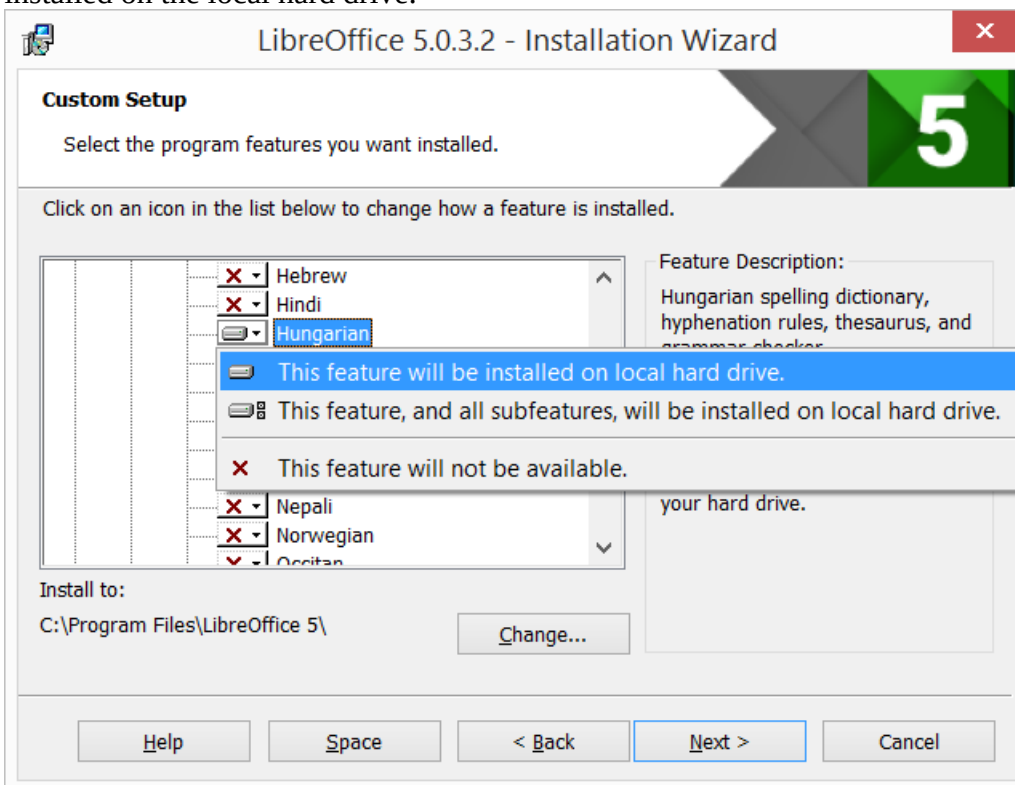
installed on the local hard drive.

LibreOffice 5.0.3.2 - Installation Wizard

Custom Setup

Select the program features you want installed.

5

Click on an icon in the list below to change how a feature is installed.

Hebrew
Hindi
Hungarian

This feature will be installed on local hard drive.
This feature, and all subfeatures, will be installed on local hard drive.
This feature will not be available.

Nepali
Norwegian
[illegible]

Feature Description:

Hungarian spelling dictionary, hyphenation rules, thesaurus, and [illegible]

your hard drive.

Install to:

C:\Program Files\LibreOffice 5\

Change...

Help Space < Back Next > Cancel